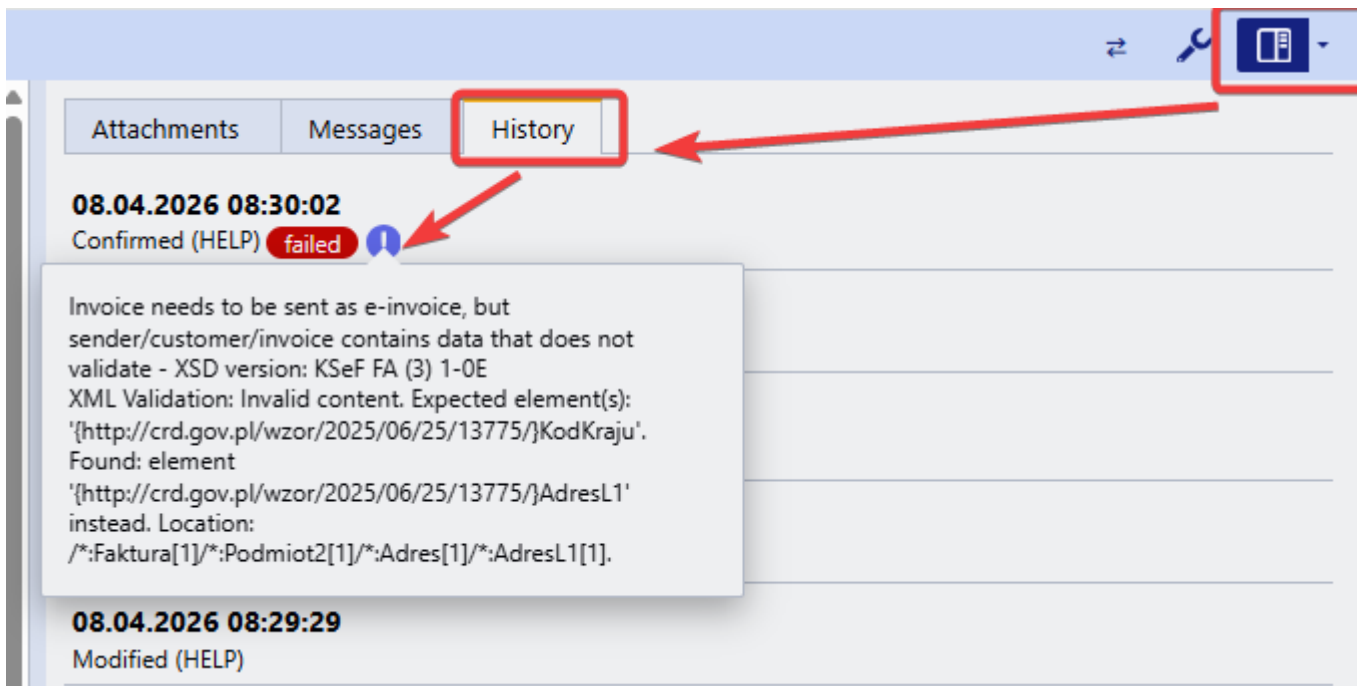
Attachments Messages History

08.04.2026 08:30:02
Confirmed (HELP) failed

Invoice needs to be sent as e-invoice, but sender/customer/invoice contains data that does not validate - XSD version: KSeF FA (3) 1-0E
XML Validation: Invalid content. Expected element(s): '{http://crd.gov.pl/wzor/2025/06/25/13775/}KodKraju'. Found: element '{http://crd.gov.pl/wzor/2025/06/25/13775/}AdresL1' instead. Location: /*:Faktura[1]/*:Podmiot2[1]/*:Adres[1]/*:AdresL1[1].

08.04.2026 08:29:29
Modified (HELP)